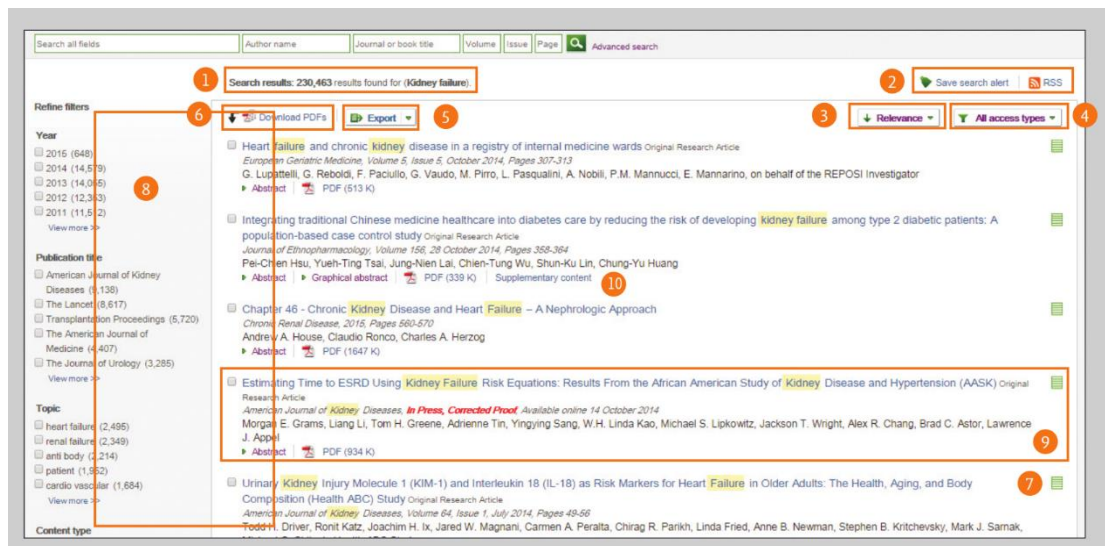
Search all fields | Author name | Journal or book title | Volume | Issue | Page | Advanced search

1 Search results: 230,463 results found for (Kidney failure).

2 Save search alert | RSS

Refine filters

6 Download PDFs

5 Export

3 Relevance

4 All access types

Year
2015 (648)
2014 (14,579)
2013 (14,065)
2012 (12,363)
2011 (11,512)
View more >>

8

Publication title
American Journal of Kidney Diseases (9,138)
The Lancet (8,617)
Transplantation Proceedings (5,720)
The American Journal of Medicine (4,407)
The Journal of Urology (3,285)
View more >>

Topic
heart failure (2,495)
renal failure (2,349)
anti body (2,214)
patient (1,952)
cardio vascular (1,684)
View more >>

Content type

Heart failure and chronic kidney disease in a registry of internal medicine wards Original Research Article
European Geriatric Medicine, Volume 5, Issue 5, October 2014, Pages 307-313
G. Lupattelli, G. Reboldi, F. Paciullo, G. Vaudo, M. Pirro, L. Pasqualini, A. Nobili, P.M. Mannucci, E. Mannarino, on behalf of the REPOSI Investigator
Abstract | PDF (513 K)

Integrating traditional Chinese medicine healthcare into diabetes care by reducing the risk of developing kidney failure among type 2 diabetic patients: A population-based case control study Original Research Article
Journal of Ethnopharmacology, Volume 156, 28 October 2014, Pages 358-364
Pei-Chen Hsu, Yueh-Ting Tsai, Jung-Nien Lai, Chien-Tung Wu, Shun-Ku Lin, Chung-Yu Huang
Abstract | Graphical abstract | PDF (339 K) | Supplementary content

10

Chapter 46 - Chronic Kidney Disease and Heart Failure – A Nephrologic Approach
Chronic Renal Disease, 2015, Pages 560-570
Andrew A. House, Claudio Ronco, Charles A. Herzog
Abstract | PDF (1647 K)

Estimating Time to ESRD Using Kidney Failure Risk Equations: Results From the African American Study of Kidney Disease and Hypertension (AASK) Original Research Article
American Journal of Kidney Diseases, In Press, Corrected Proof Available online 14 October 2014
Morgan E. Grams, Liang Li, Tom H. Greene, Adrienne Tin, Yingying Sang, W.H. Linda Kao, Michael S. Lipkowitz, Jackson T. Wright, Alex R. Chang, Brad C. Astor, Lawrence J. Appel
Abstract | PDF (934 K)

9

Urinary Kidney Injury Molecule 1 (KIM-1) and Interleukin 18 (IL-18) as Risk Markers for Heart Failure in Older Adults: The Health, Aging, and Body Composition (Health ABC) Study Original Research Article
American Journal of Kidney Diseases, Volume 64, Issue 1, July 2014, Pages 49-56
Todd H. Driver, Ronit Katz, Joachim H. Ix, Jared W. Magnani, Carmen A. Peralta, Chirag R. Parikh, Linda Fried, Anne B. Newman, Stephen B. Kritchevsky, Mark J. Sarnak,

7